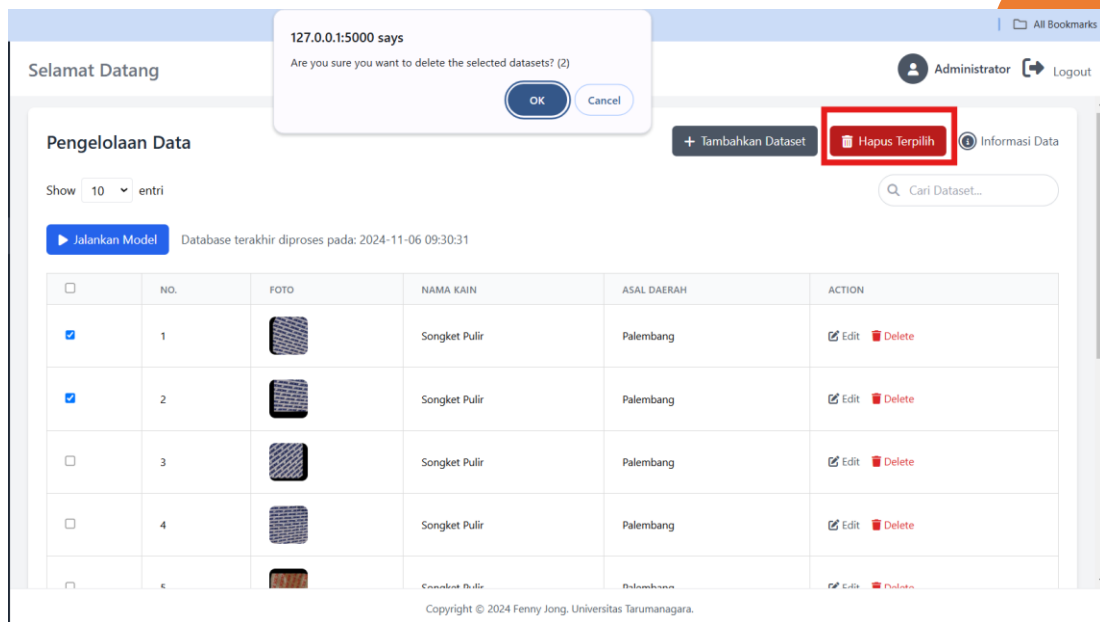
All Bookmarks

127.0.0.1:5000 says

Are you sure you want to delete the selected datasets? (2)

OK Cancel

Selamat Datang

Administrator Logout

Pengelolaan Data

+ Tambahkan Dataset Hapus Terpilih Informasi Data

Show 10 entri

Cari Dataset...

Jalankan Model Database terakhir diproses pada: 2024-11-06 09:30:31

| | NO. | FOTO | NAMA KAIN | ASAL DAERAH | ACTION |
|---|---|---|---|---|---|
| ☑ | 1 | | Songket Pulir | Palembang | Edit Delete |
| ☑ | 2 | | Songket Pulir | Palembang | Edit Delete |
| ☐ | 3 | | Songket Pulir | Palembang | Edit Delete |
| ☐ | 4 | | Songket Pulir | Palembang | Edit Delete |
| ☐ | 5 | | Songket Pulir | Palembang | Edit Delete |

Copyright © 2024 Fenny Jong. Universitas Tarumanagara.